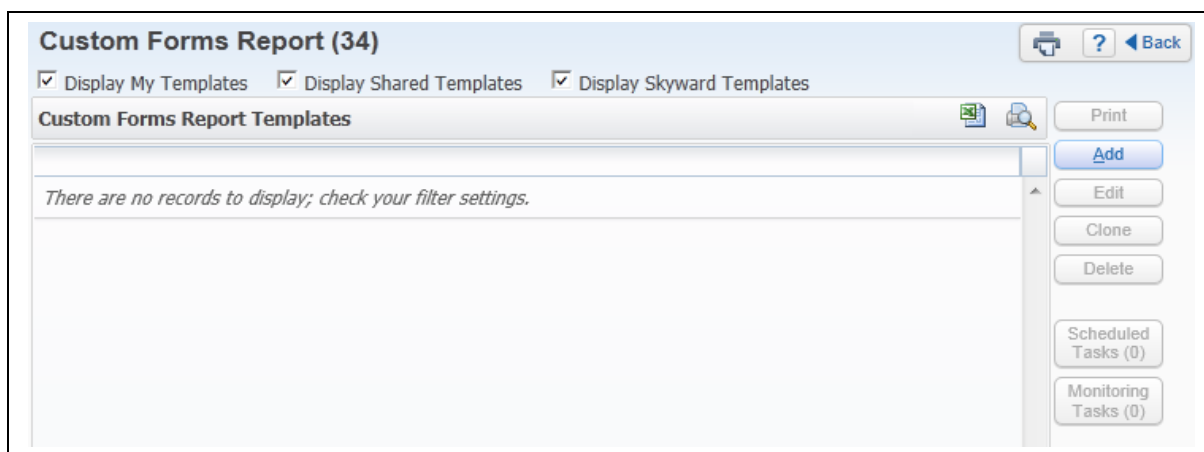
Custom Forms Report (34)

? Back

☑ Display My Templates ☑ Display Shared Templates ☑ Display Skyward Templates

Custom Forms Report Templates

There are no records to display; check your filter settings.

Print
Add
Edit
Clone
Delete
Scheduled Tasks (0)
Monitoring Tasks (0)